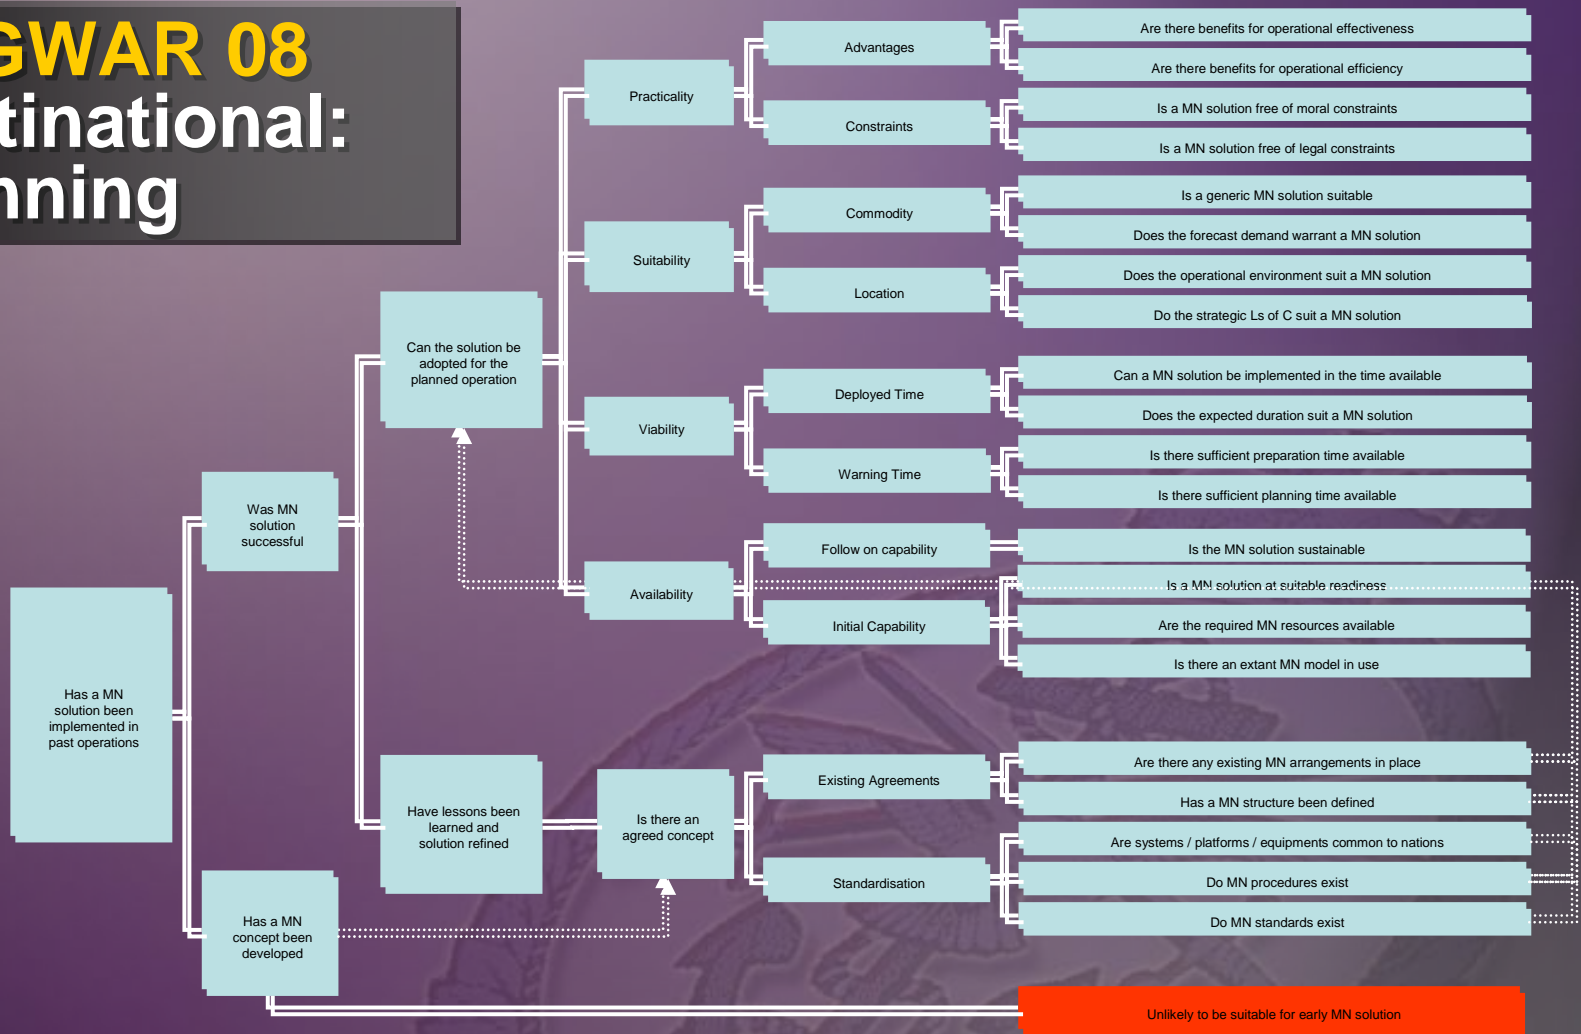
GWAR 08
tinational:
nning

Has a MN solution been implemented in past operations

Was MN solution successful

Has a MN concept been developed

Can the solution be adopted for the planned operation

Have lessons been learned and solution refined

Is there an agreed concept

Practicality

Suitability

Viability

Availability

Advantages

Constraints

Commodity

Location

Deployed Time

Warning Time

Follow on capability

Initial Capability

Existing Agreements

Standardisation

Are there benefits for operational effectiveness

Are there benefits for operational efficiency

Is a MN solution free of moral constraints

Is a MN solution free of legal constraints

Is a generic MN solution suitable

Does the forecast demand warrant a MN solution

Does the operational environment suit a MN solution

Do the strategic Ls of C suit a MN solution

Can a MN solution be implemented in the time available

Does the expected duration suit a MN solution

Is there sufficient preparation time available

Is there sufficient planning time available

Is the MN solution sustainable

Is a MN solution at suitable readiness

Are the required MN resources available

Is there an extant MN model in use

Are there any existing MN arrangements in place

Has a MN structure been defined

Are systems / platforms / equipments common to nations

Do MN procedures exist

Do MN standards exist

Unlikely to be suitable for early MN solution